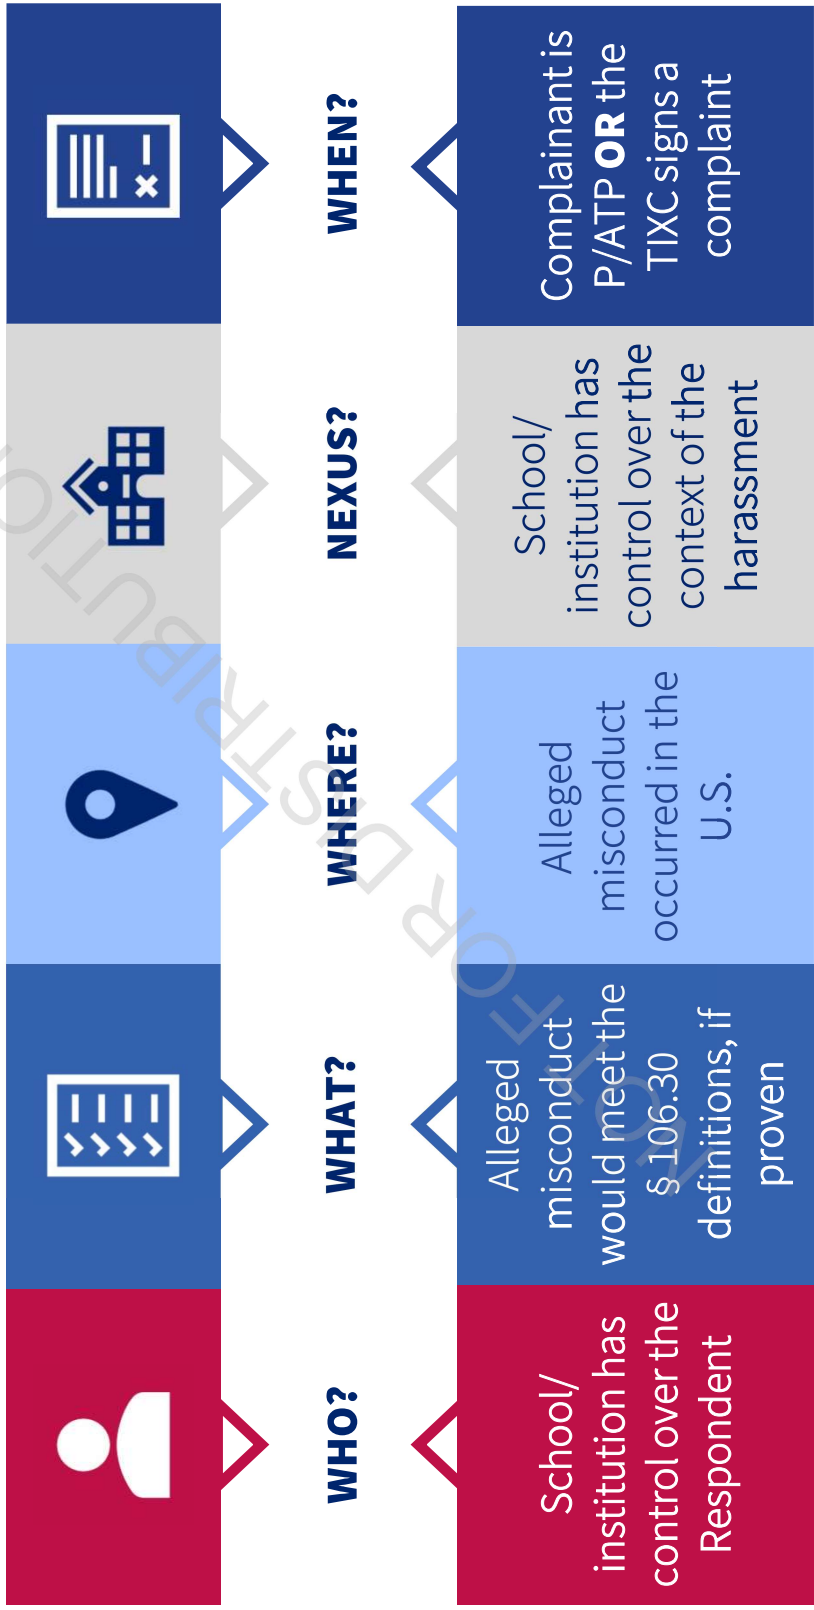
WHO?

School/ institution has control over the Respondent

WHAT?

Alleged misconduct would meet the § 106.30 definitions, if proven

WHERE?

Alleged misconduct occurred in the U.S.

NEXUS?

School/ institution has control over the context of the harassment

WHEN?

Complainant is P/ATP **OR** the TIXC signs a complaint

NOT FOR DISTRIBUTION